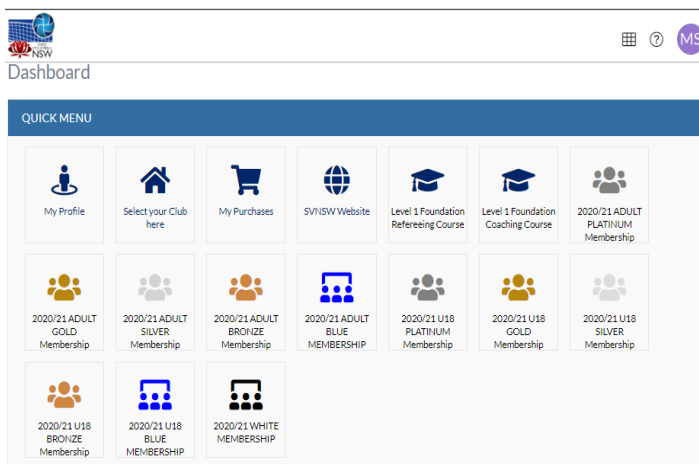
NSW

MS

Dashboard

QUICK MENU

My Profile

Select your Club here

My Purchases

SVNSW Website

Level 1 Foundation Refereeing Course

Level 1 Foundation Coaching Course

2020/21 ADULT PLATINUM Membership

2020/21 ADULT GOLD Membership

2020/21 ADULT SILVER Membership

2020/21 ADULT BRONZE Membership

2020/21 ADULT BLUE MEMBERSHIP

2020/21 U18 PLATINUM Membership

2020/21 U18 GOLD Membership

2020/21 U18 SILVER Membership

2020/21 U18 BRONZE Membership

2020/21 U18 BLUE MEMBERSHIP

2020/21 WHITE MEMBERSHIP